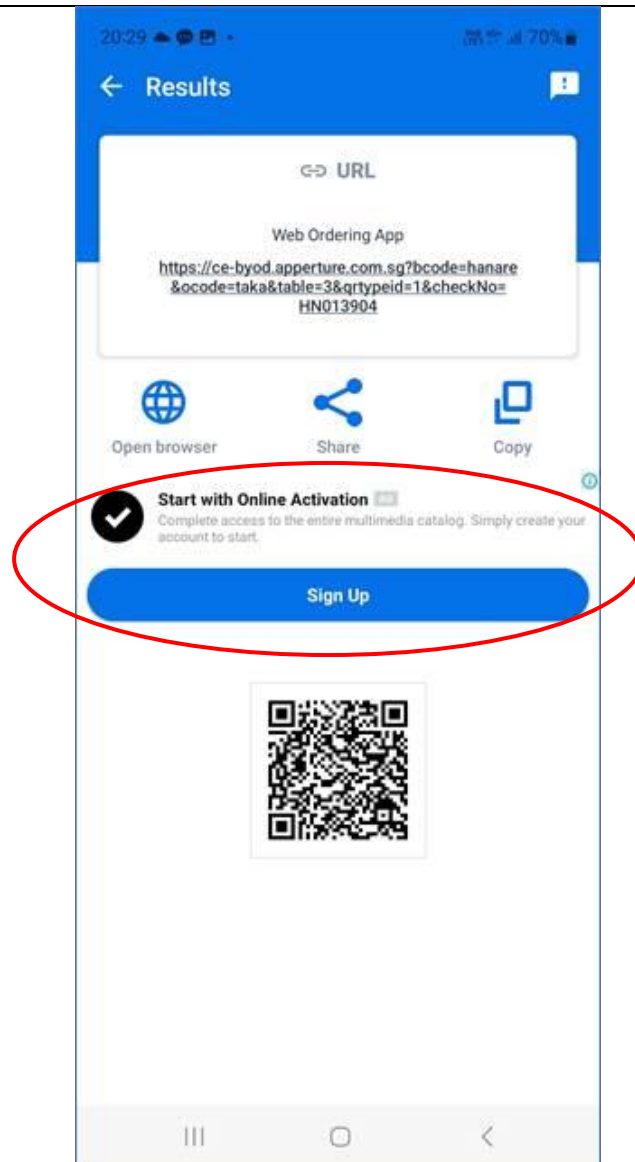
20:29

70%

Results

URL

Web Ordering App

https://ce-byod.apperture.com.sg?bcode=hanare&ocode=taka&table=3&qrtypeid=1&checkNo=HN013904

Open browser

Share

Copy

Start with Online Activation

Complete access to the entire multimedia catalog. Simply create your account to start.

Sign Up